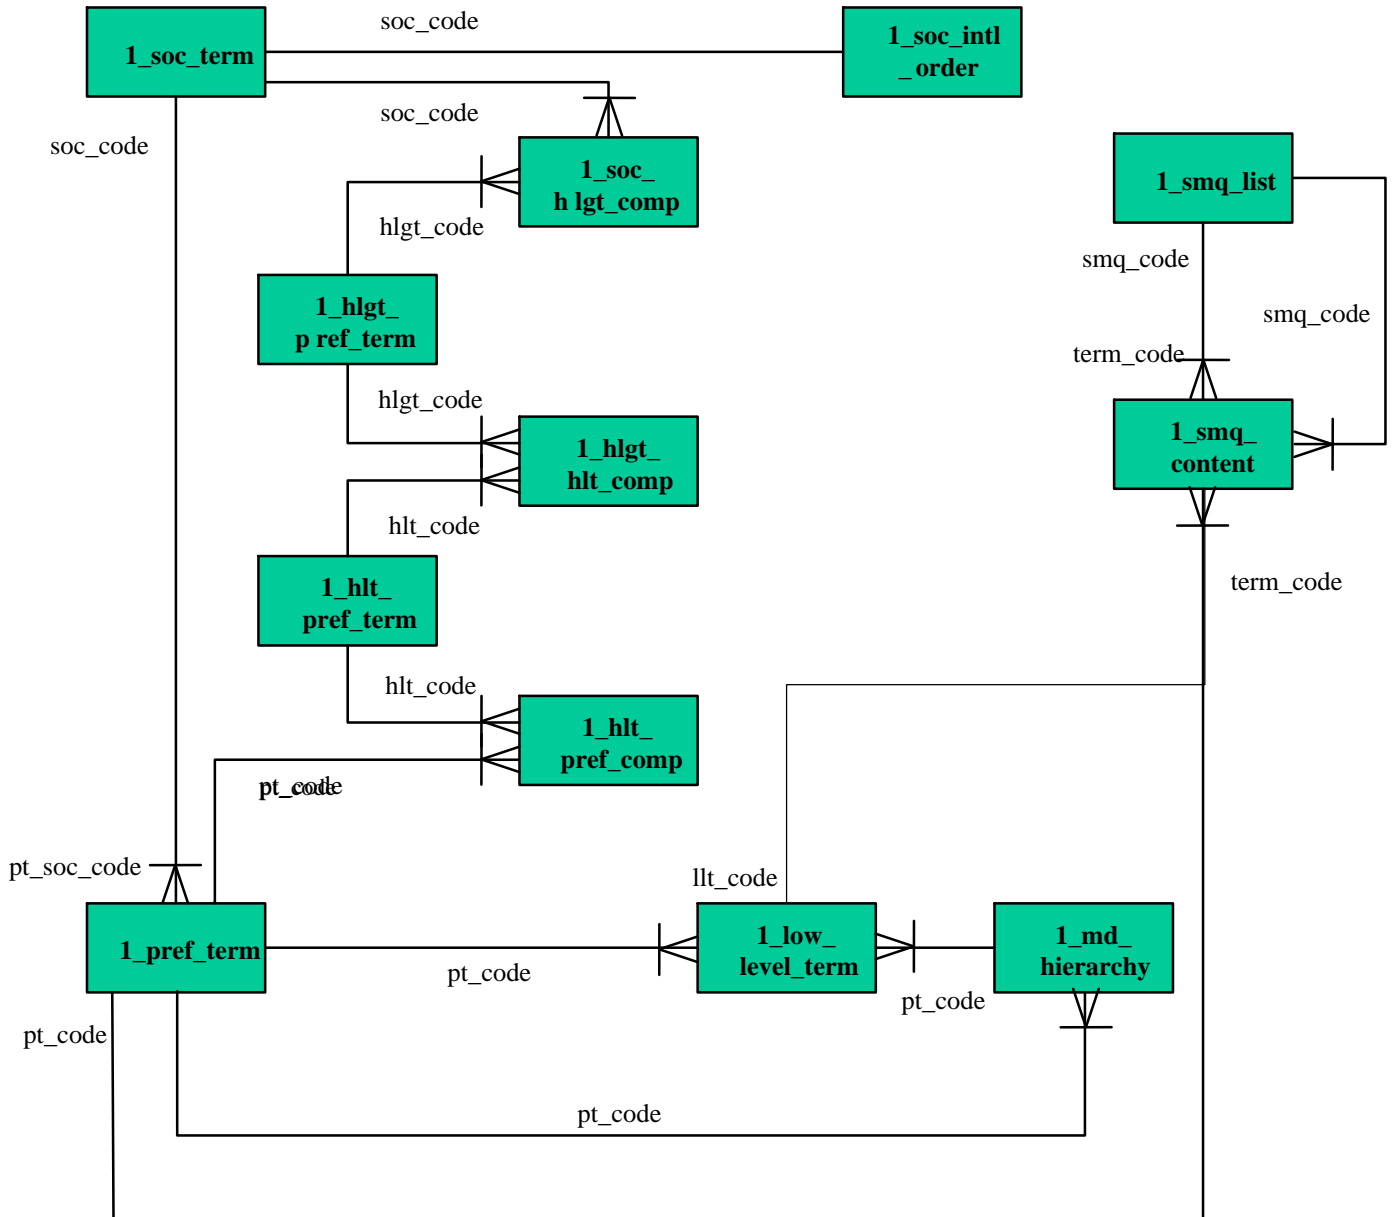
1_soc_term

soc_code

1_soc_intl _order

soc_code

soc_code

1_soc_ h lgt_comp

hlgt_code

1_smq_list

smq_code

smq_code

1_hlgt_ p ref_term

term_code

hlgt_code

1_hlgt_ hlt_comp

1_smq_ content

hlt_code

term_code

1_hlt_ pref_term

hlt_code

1_hlt_ pref_comp

pt_code

pt_soc_code

llt_code

1_pref_term

1_low_ level_term

1_md_ hierarchy

pt_code

pt_code

pt_code

pt_code